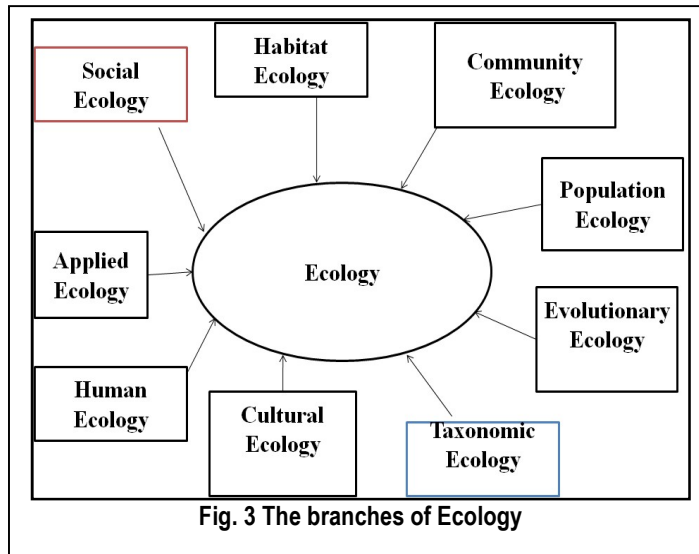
Social Ecology

Habitat Ecology

Community Ecology

Population Ecology

Applied Ecology

Ecology

Evolutionary Ecology

Human Ecology

Cultural Ecology

Taxonomic Ecology

Fig. 3 The branches of Ecology